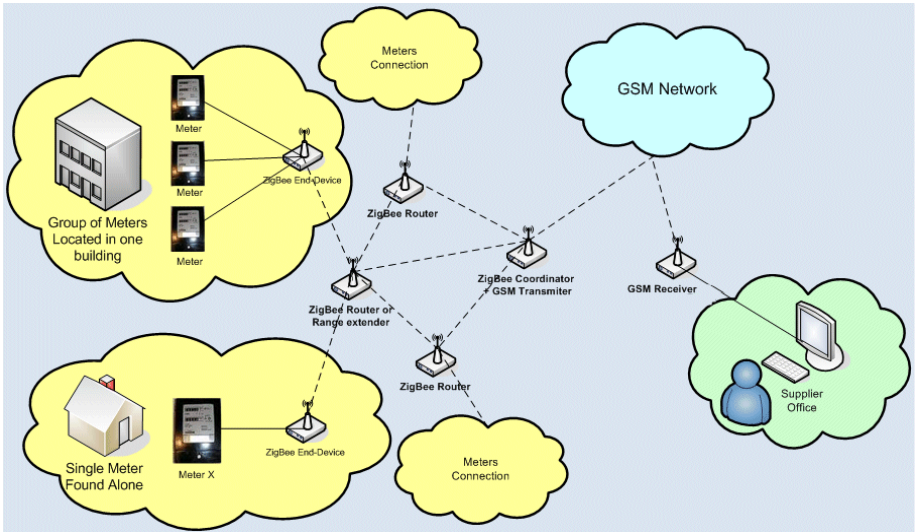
Meters Connection

GSM Network

Meter

Meter

Meter

ZigBee End-Device

Group of Meters Located in one building

ZigBee Router

ZigBee Coordinator + GSM Transmitter

GSM Receiver

ZigBee Router or Range extender

ZigBee Router

Supplier Office

Single Meter Found Alone

Meter X

ZigBee End-Device

Meters Connection